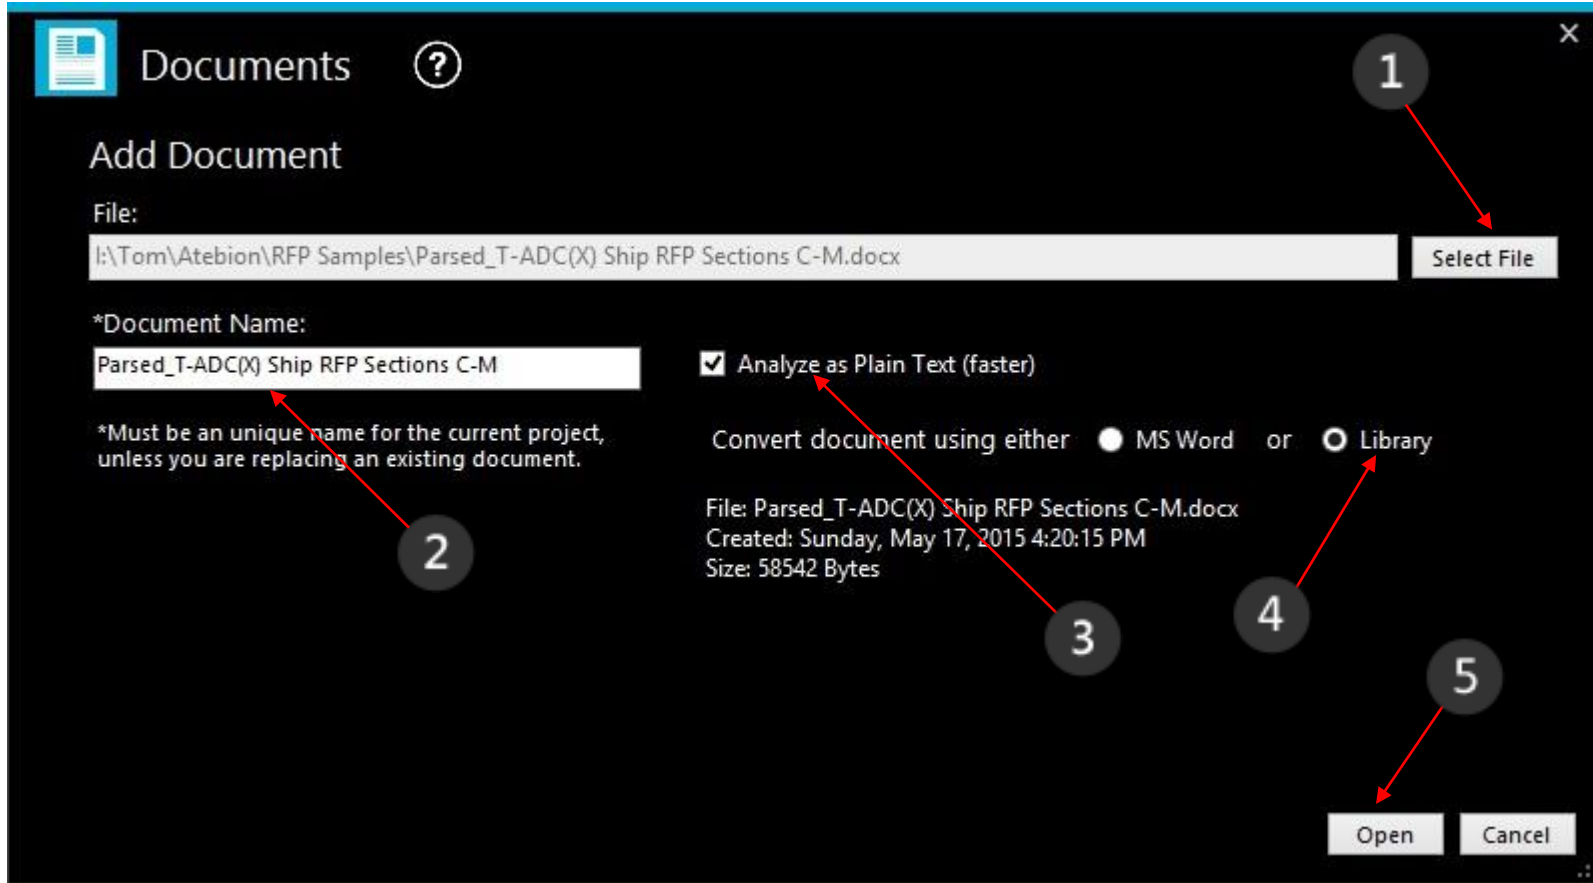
Documents ?

×

1

Add Document

File:

I:\Tom\Atebion\RFP Samples\Parsed_T-ADC(X) Ship RFP Sections C-M.docx

Select File

*Document Name:

Parsed_T-ADC(X) Ship RFP Sections C-M

Analyze as Plain Text (faster)

*Must be an unique name for the current project, unless you are replacing an existing document.

Convert document using either MS Word or Library

File: Parsed_T-ADC(X) Ship RFP Sections C-M.docx
Created: Sunday, May 17, 2015 4:20:15 PM
Size: 58542 Bytes

2

3

4

5

Open

Cancel